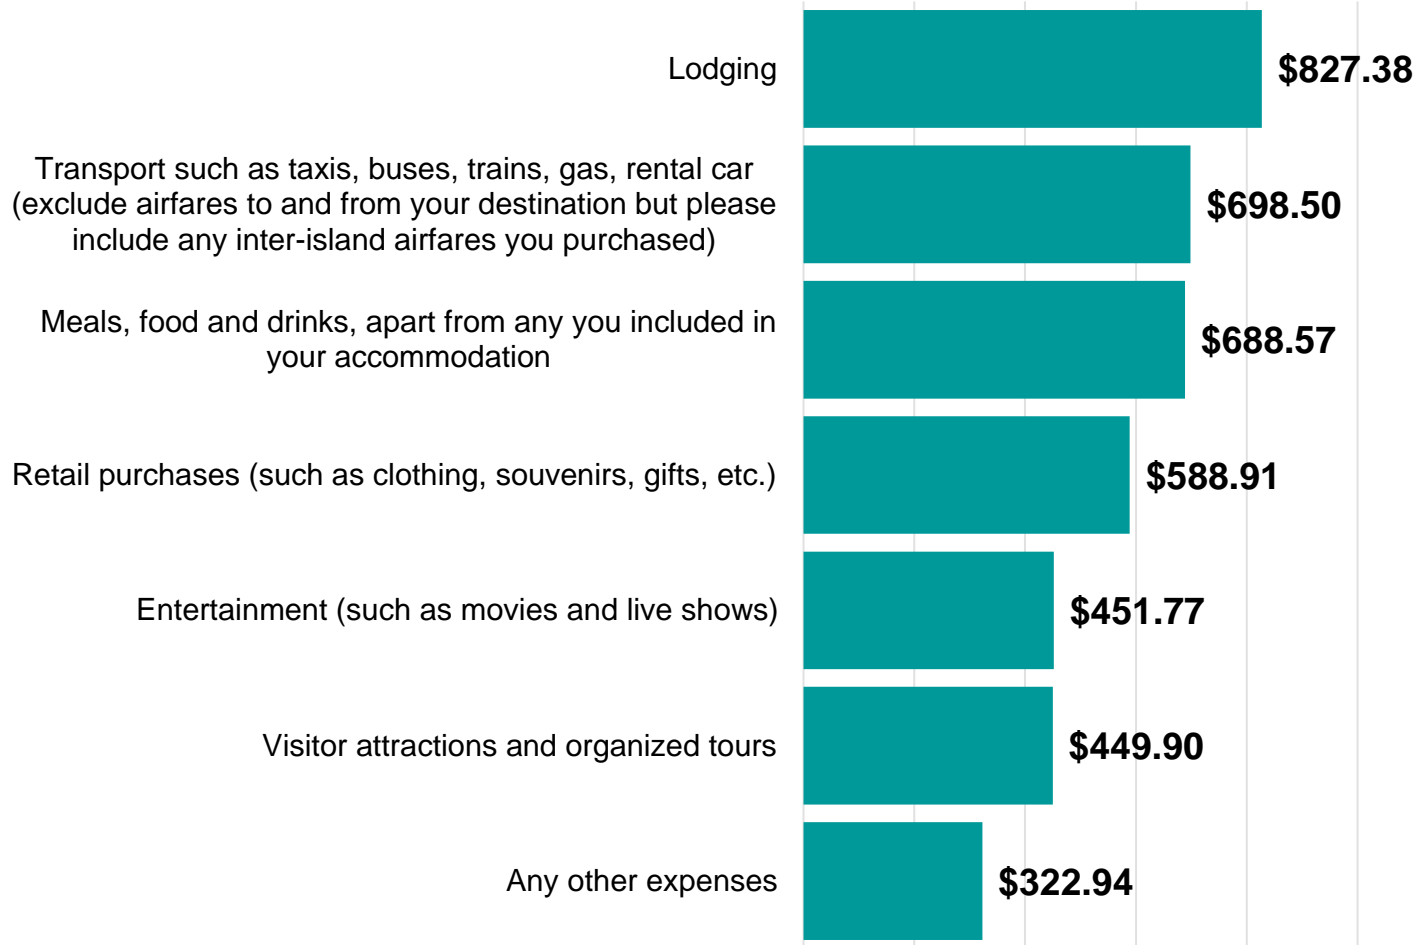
Lodging $827.38

Transport such as taxis, buses, trains, gas, rental car (exclude airfares to and from your destination but please include any inter-island airfares you purchased) $698.50

Meals, food and drinks, apart from any you included in your accommodation $688.57

Retail purchases (such as clothing, souvenirs, gifts, etc.) $588.91

Entertainment (such as movies and live shows) $451.77

Visitor attractions and organized tours $449.90

Any other expenses $322.94